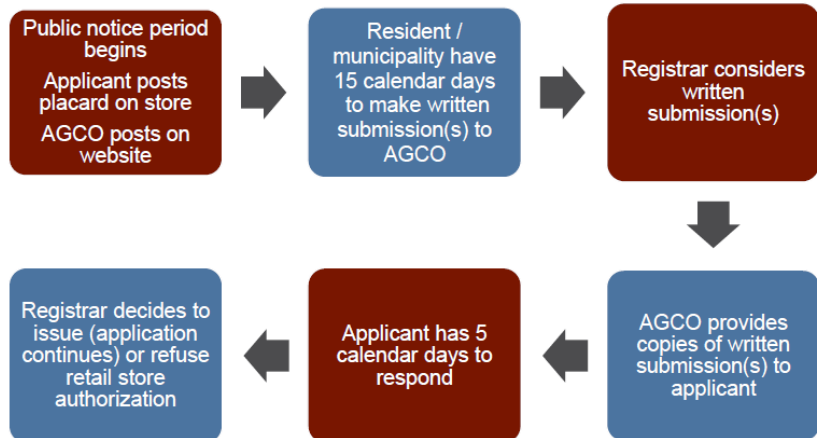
Public notice period begins

Applicant posts placard on store

AGCO posts on website

Resident / municipality have 15 calendar days to make written submission(s) to AGCO

Registrar considers written submission(s)

AGCO provides copies of written submission(s) to applicant

Applicant has 5 calendar days to respond

Registrar decides to issue (application continues) or refuse retail store authorization